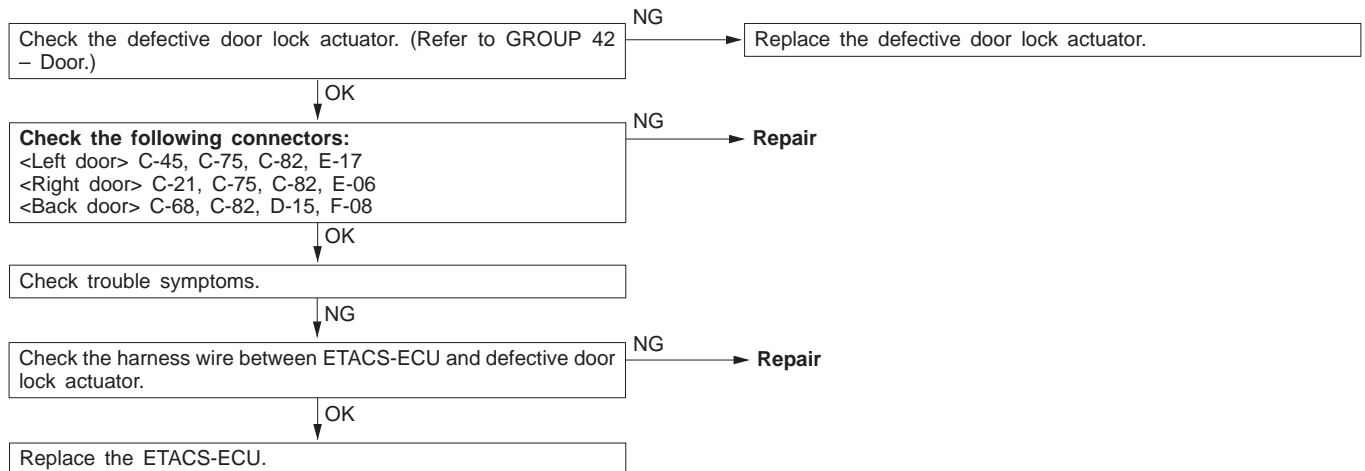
Check the defective door lock actuator. (Refer to GROUP 42 – Door.)

NG

Replace the defective door lock actuator.

OK

**Check the following connectors:**
<Left door> C-45, C-75, C-82, E-17
<Right door> C-21, C-75, C-82, E-06
<Back door> C-68, C-82, D-15, F-08

NG

**Repair**

OK

Check trouble symptoms.

NG

Check the harness wire between ETACS-ECU and defective door lock actuator.

NG

**Repair**

OK

Replace the ETACS-ECU.